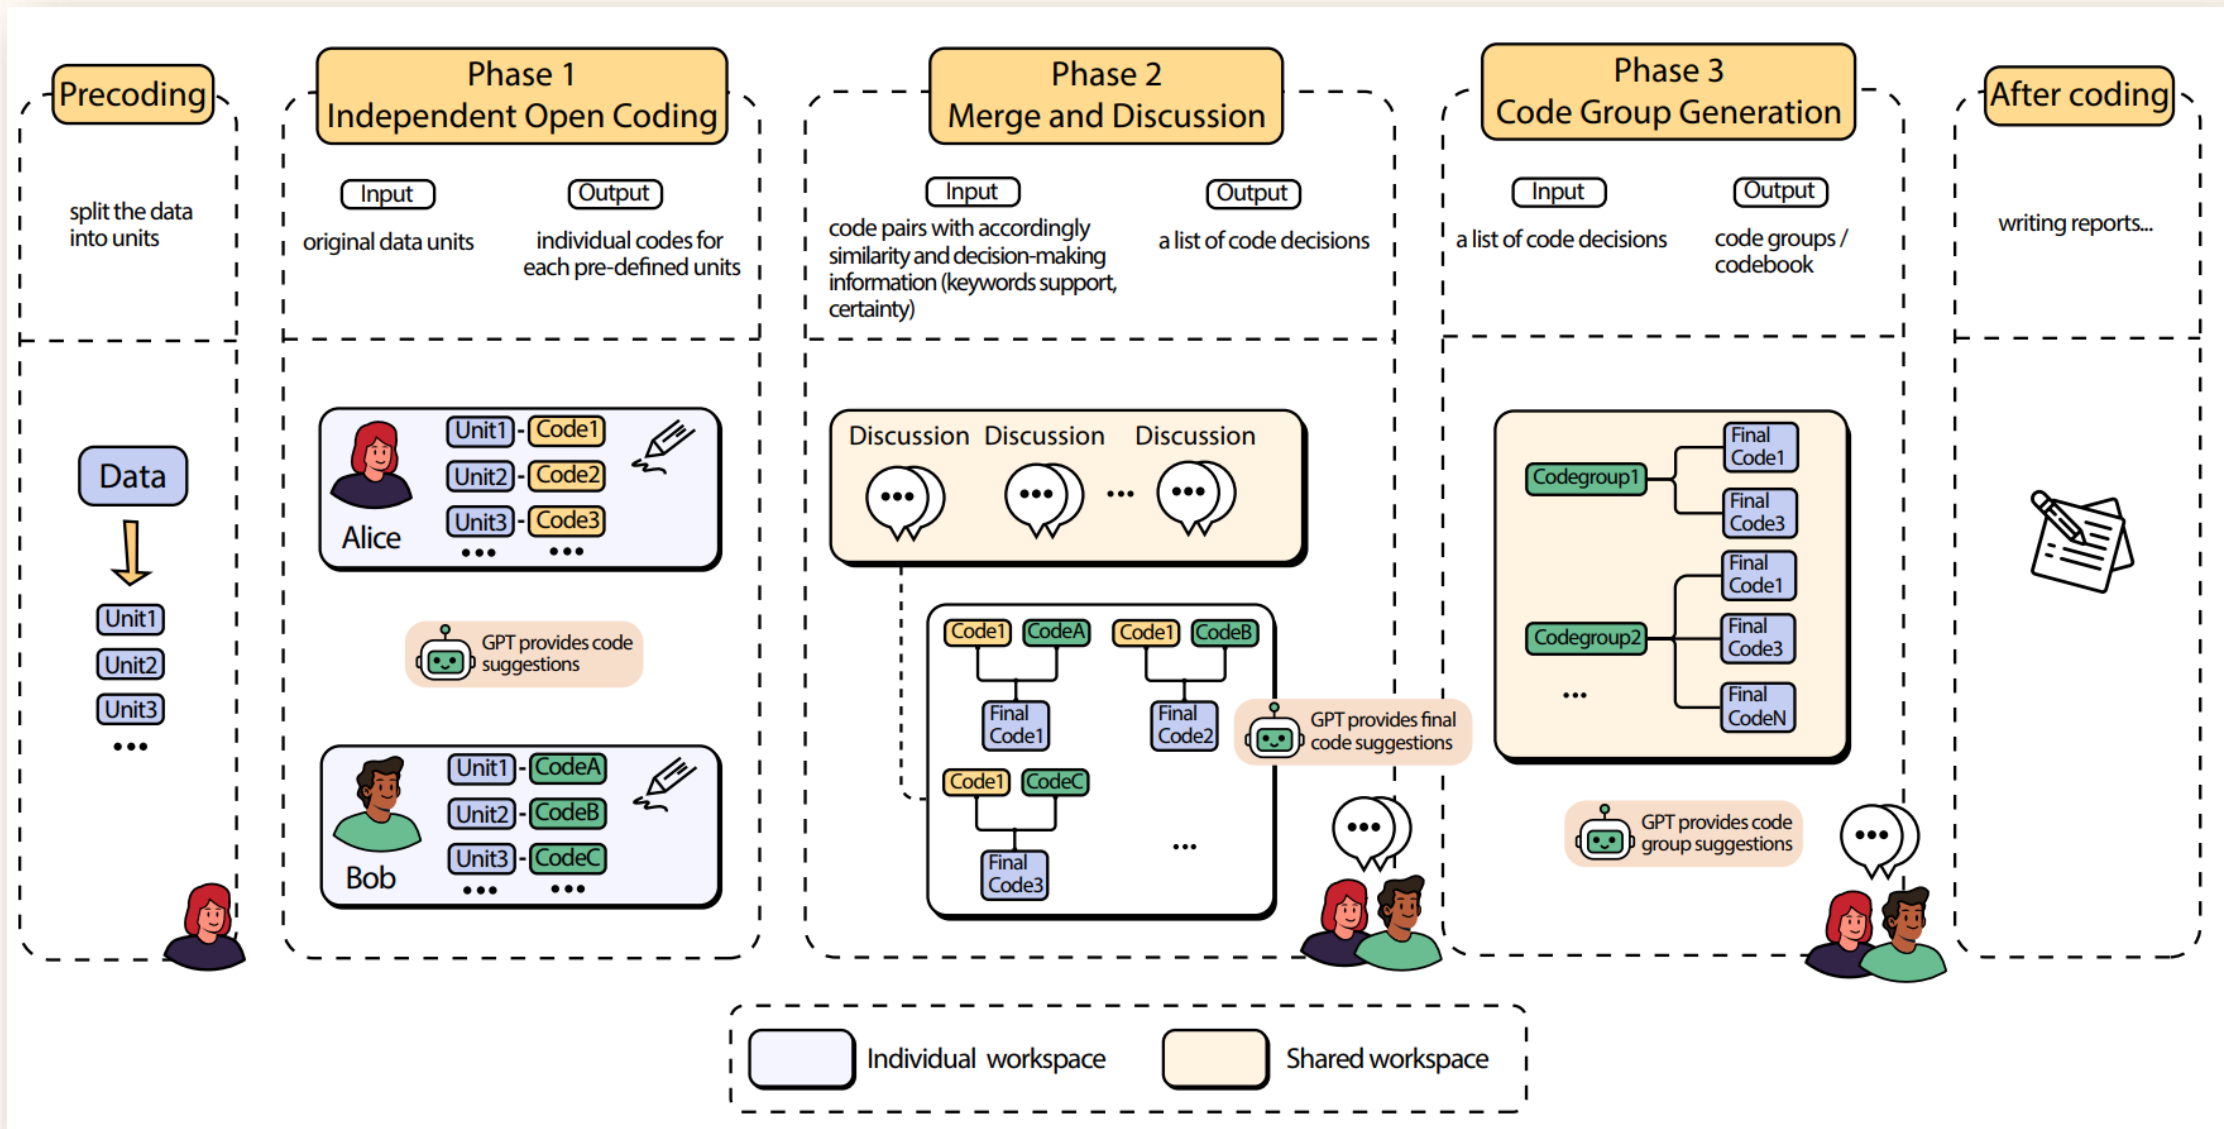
Precoding

split the data into units

Data

Unit1
Unit2
Unit3
•••

Phase 1
Independent Open Coding

Input
original data units

Output
individual codes for each pre-defined units

Alice
Unit1 - Code1
Unit2 - Code2
Unit3 - Code3
••• •••

GPT provides code suggestions

Bob
Unit1 - CodeA
Unit2 - CodeB
Unit3 - CodeC
••• •••

Phase 2
Merge and Discussion

Input
code pairs with accordingly similarity and decision-making information (keywords support, certainty)

Output
a list of code decisions

Discussion Discussion ••• Discussion

Code1 CodeA
Final Code1
Code1 CodeB
Final Code2
Code1 CodeC
Final Code3
•••

GPT provides final code suggestions

Phase 3
Code Group Generation

Input
a list of code decisions

Output
code groups / codebook

Codegroup1
Final Code1
Final Code3
Codegroup2
Final Code1
Final Code3
Final CodeN
•••

GPT provides code group suggestions

After coding

writing reports...

Individual workspace
Shared workspace